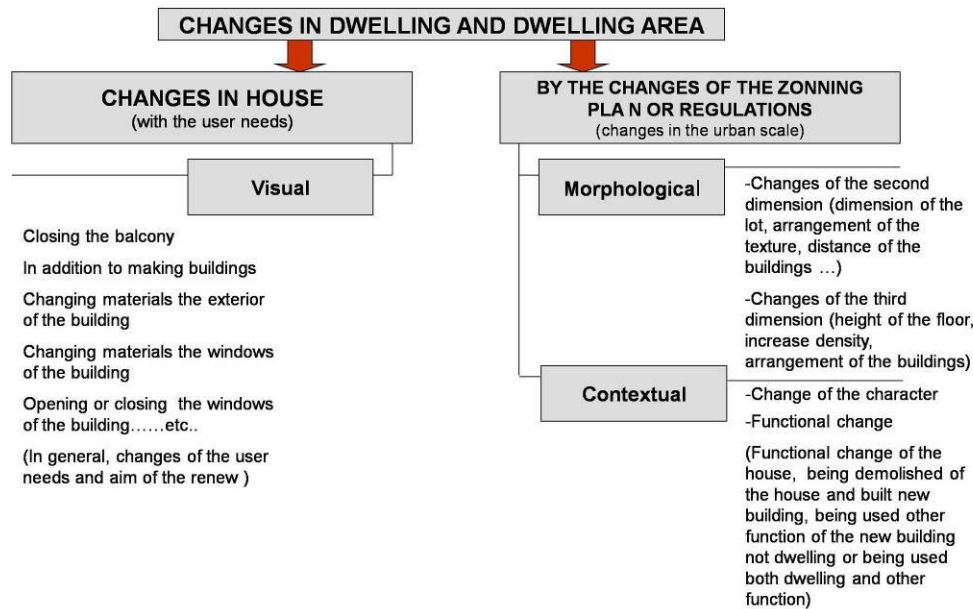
CHANGES IN DWELLING AND DWELLING AREA

CHANGES IN HOUSE
(with the user needs)

BY THE CHANGES OF THE ZONNING PLA N OR REGULATIONS
(changes in the urban scale)

Visual

Closing the balcony

In addition to making buildings

Changing materials the exterior of the building

Changing materials the windows of the building

Opening or closing the windows of the building……etc..

(In general, changes of the user needs and aim of the renew )

Morphological

-Changes of the second dimension (dimension of the lot, arrangement of the texture, distance of the buildings …)

-Changes of the third dimension (height of the floor, increase density, arrangement of the buildings)

Contextual

-Change of the character

-Functional change

(Functional change of the house, being demolished of the house and built new building, being used other function of the new building not dwelling or being used both dwelling and other function)